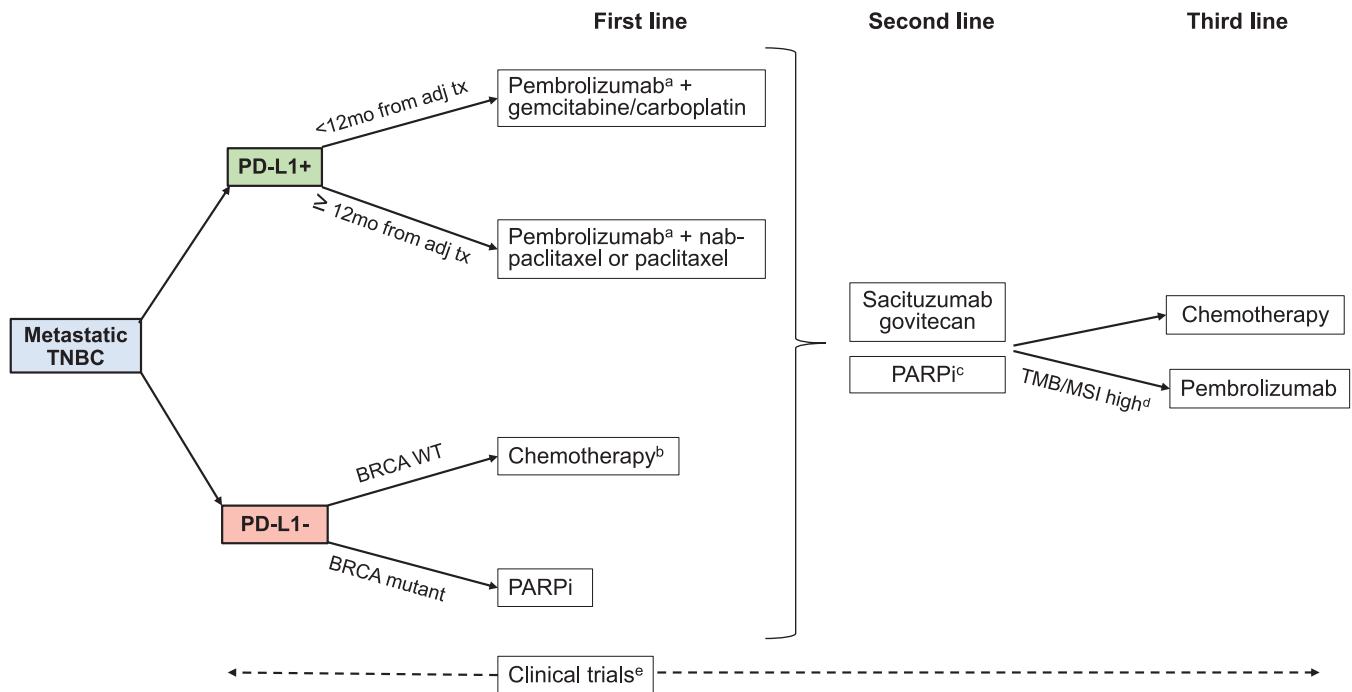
First line

Second line

Third line

Metastatic TNBC

PD-L1+

<12mo from adj tx

Pembrolizumab$^{a}$ + gemcitabine/carboplatin

≥ 12mo from adj tx

Pembrolizumab$^{a}$ + nab-paclitaxel or paclitaxel

PD-L1-

BRCA WT

Chemotherapy$^{b}$

BRCA mutant

PARPi

Sacituzumab govitecan

PARPi$^{c}$

Chemotherapy

TMB/MSI high$^{d}$

Pembrolizumab

Clinical trials$^{e}$